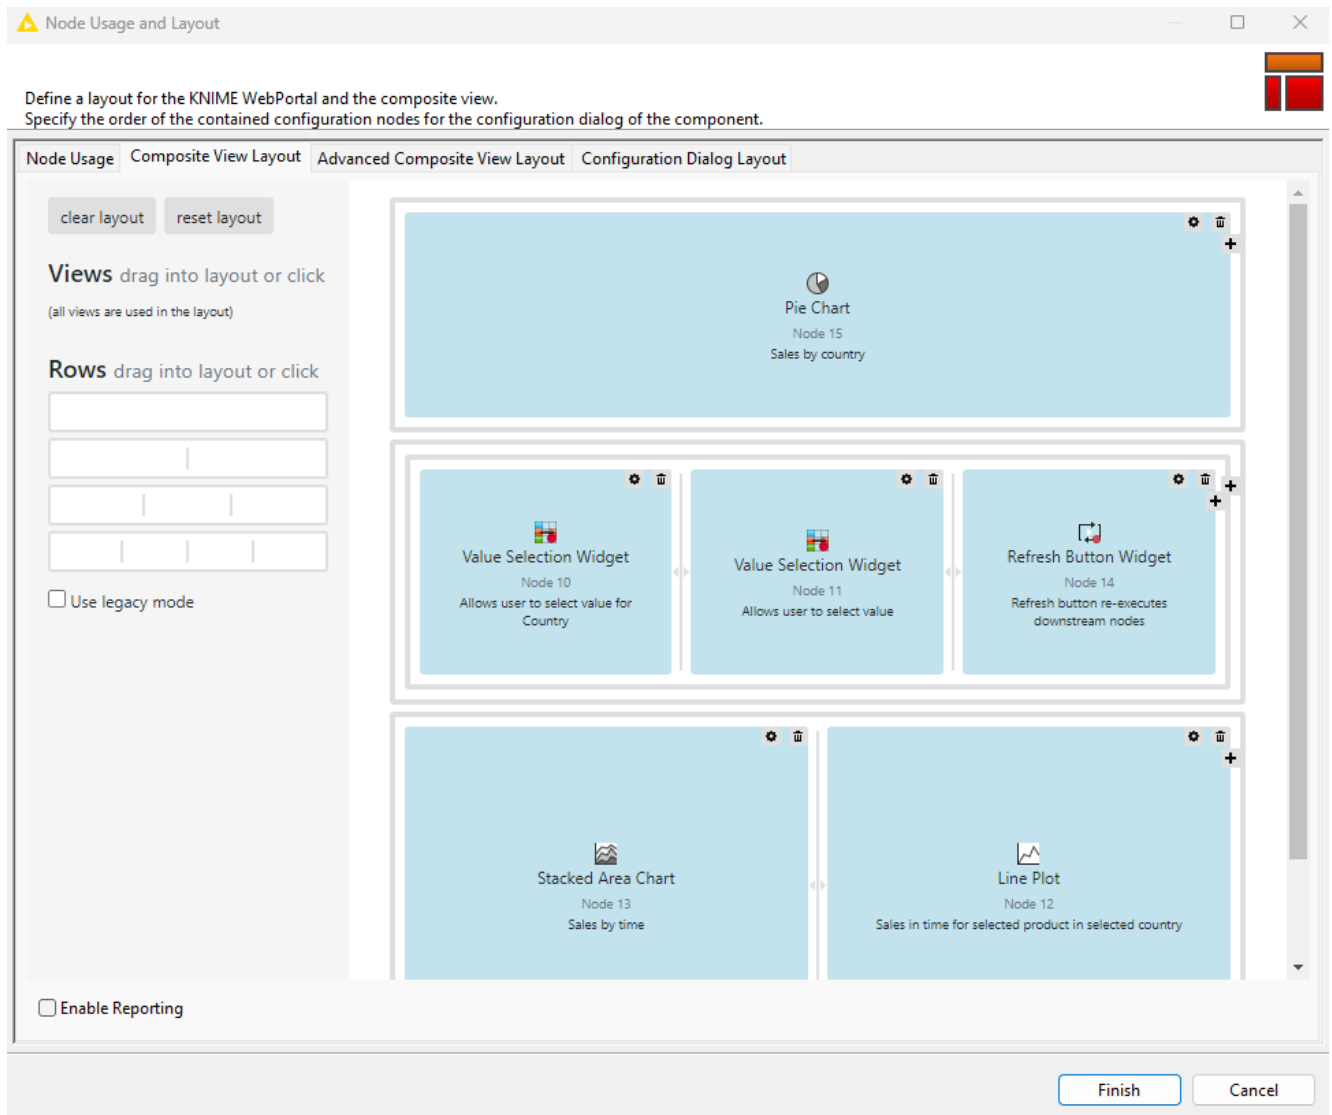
Node Usage and Layout

Define a layout for the KNIME WebPortal and the composite view.
Specify the order of the contained configuration nodes for the configuration dialog of the component.

Node Usage | Composite View Layout | Advanced Composite View Layout | Configuration Dialog Layout

clear layout
reset layout

Views drag into layout or click

(all views are used in the layout)

Rows drag into layout or click

Use legacy mode

Pie Chart
Node 15
Sales by country

Value Selection Widget
Node 10
Allows user to select value for Country

Value Selection Widget
Node 11
Allows user to select value

Refresh Button Widget
Node 14
Refresh button re-executes downstream nodes

Stacked Area Chart
Node 13
Sales by time

Line Plot
Node 12
Sales in time for selected product in selected country

Enable Reporting

Finish
Cancel